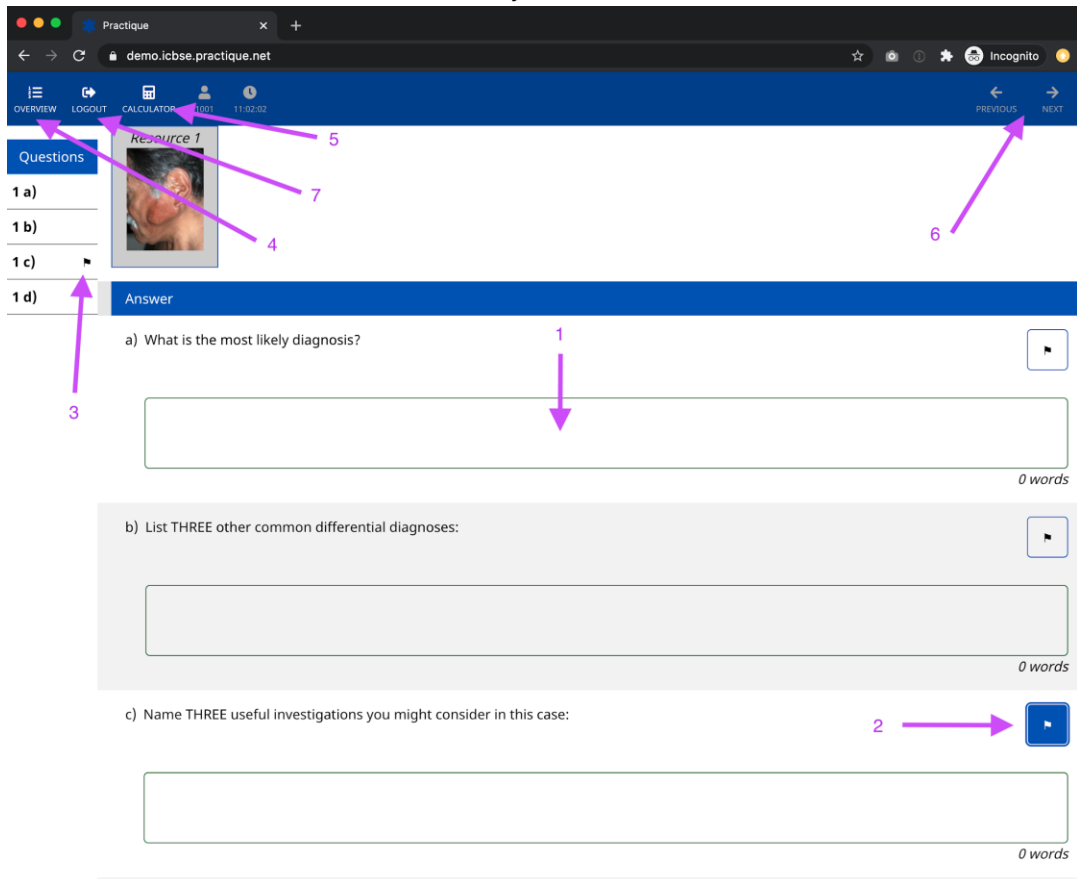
Practique
demo.icbse.practique.net
Incognito
OVERVIEW LOGOUT CALCULATOR 1001 11:02:02
PREVIOUS NEXT
Questions
1 a)
1 b)
1 c)
1 d)
Resource 1
5
7
4
6
3
Answer
1
a) What is the most likely diagnosis?
0 words
b) List THREE other common differential diagnoses:
0 words
c) Name THREE useful investigations you might consider in this case:
2
0 words